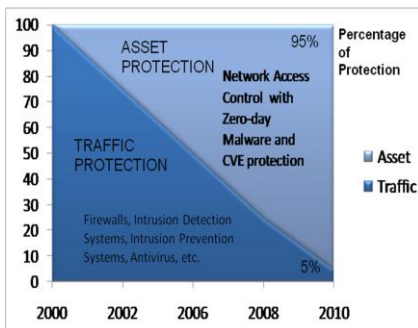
100
90
80
70
60
50
40
30
20
10
0

ASSET PROTECTION

95%

Percentage of Protection

Network Access Control with Zero-day Malware and CVE protection

TRAFFIC PROTECTION

Asset
Traffic

Firewalls, Intrusion Detection Systems, Intrusion Prevention Systems, Antivirus, etc.

5%

2000 2002 2006 2008 2010